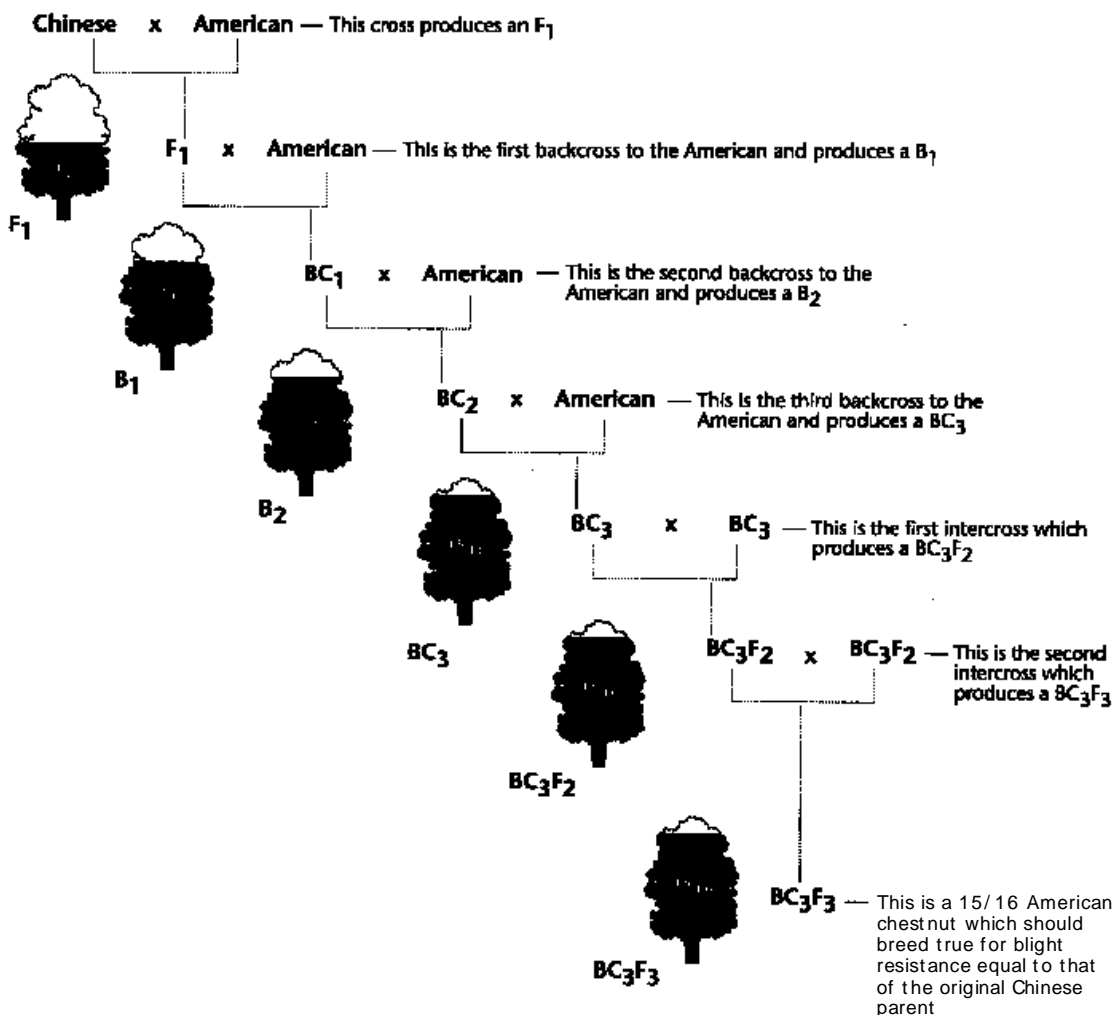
Chinese x American — This cross produces an $F_1$

$F_1$ x American — This is the first backcross to the American and produces a $B_1$

$F_1$

$BC_1$ x American — This is the second backcross to the American and produces a $B_2$

$B_1$

$BC_2$ x American — This is the third backcross to the American and produces a $BC_3$

$B_2$

$BC_3$ x $BC_3$ — This is the first intercross which produces a $BC_3F_2$

$BC_3$

$BC_3F_2$ x $BC_3F_2$ — This is the second intercross which produces a $BC_3F_3$

$BC_3F_2$

$BC_3F_3$ — This is a 15/16 American chestnut which should breed true for blight resistance equal to that of the original Chinese parent

$BC_3F_3$